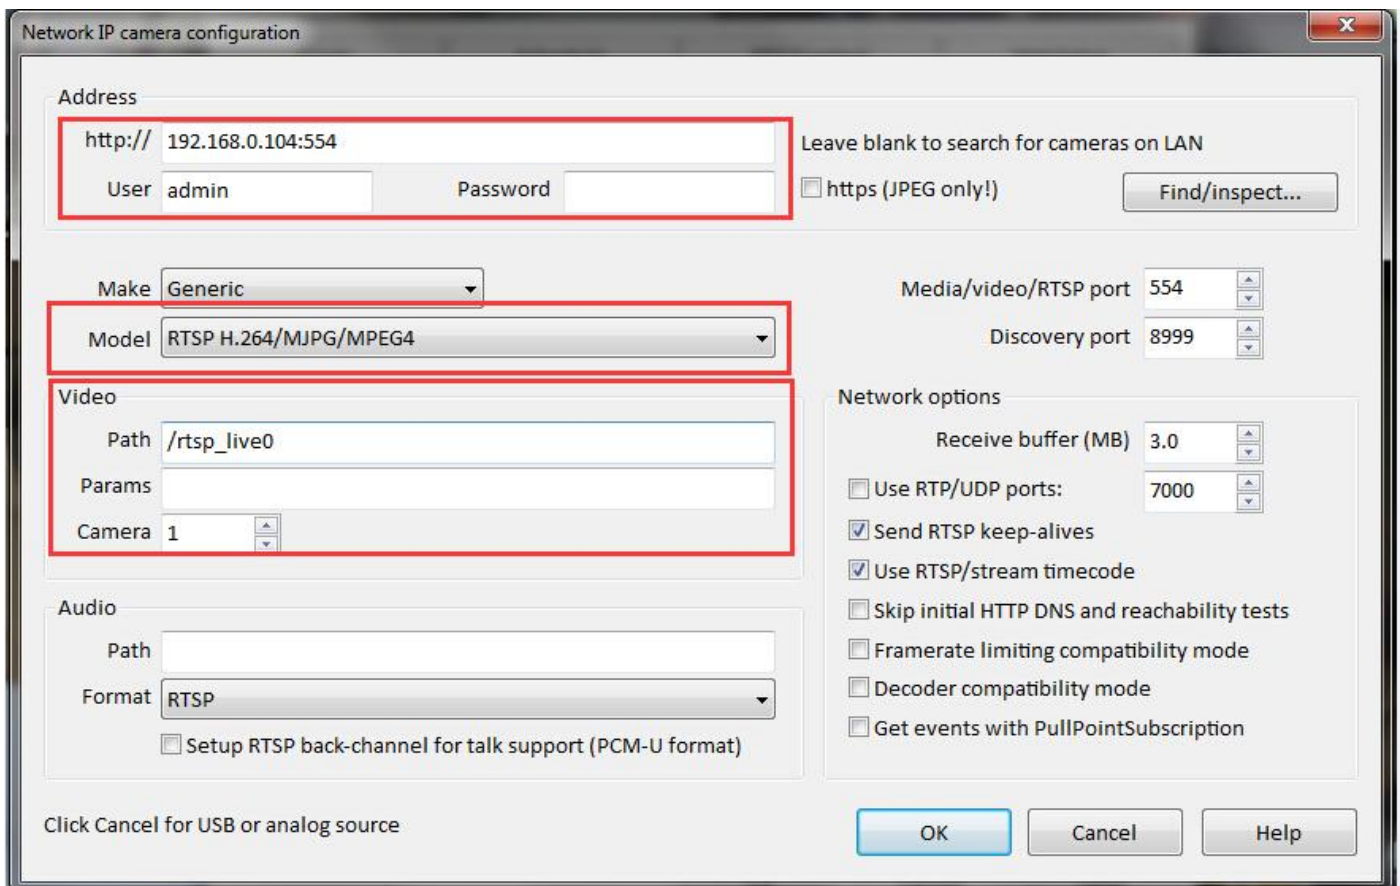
Network IP camera configuration

Address

http:// 192.168.0.104:554

User admin

Password

Leave blank to search for cameras on LAN

https (JPEG only!)

Find/inspect...

Make Generic

Model RTSP H.264/MJPG/MPEG4

Media/video/RTSP port 554

Discovery port 8999

Video

Path /rtsp_live0

Params

Camera 1

Network options

Receive buffer (MB) 3.0

Use RTP/UDP ports: 7000

Send RTSP keep-alives

Use RTSP/stream timecode

Skip initial HTTP DNS and reachability tests

Framerate limiting compatibility mode

Decoder compatibility mode

Get events with PullPointSubscription

Audio

Path

Format RTSP

Setup RTSP back-channel for talk support (PCM-U format)

Click Cancel for USB or analog source

OK

Cancel

Help